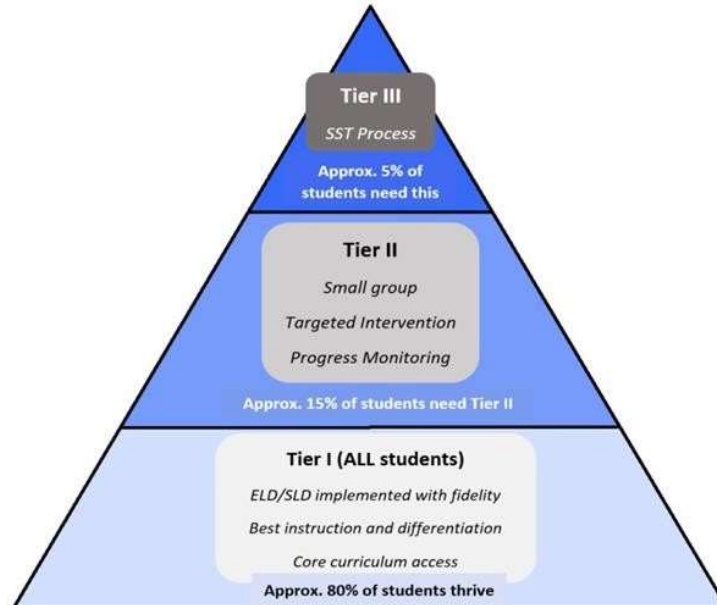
Tier III

SST Process

Approx. 5% of students need this

Tier II

Small group

Targeted Intervention

Progress Monitoring

Approx. 15% of students need Tier II

Tier I (ALL students)

ELD/SLD implemented with fidelity

Best instruction and differentiation

Core curriculum access

Approx. 80% of students thrive